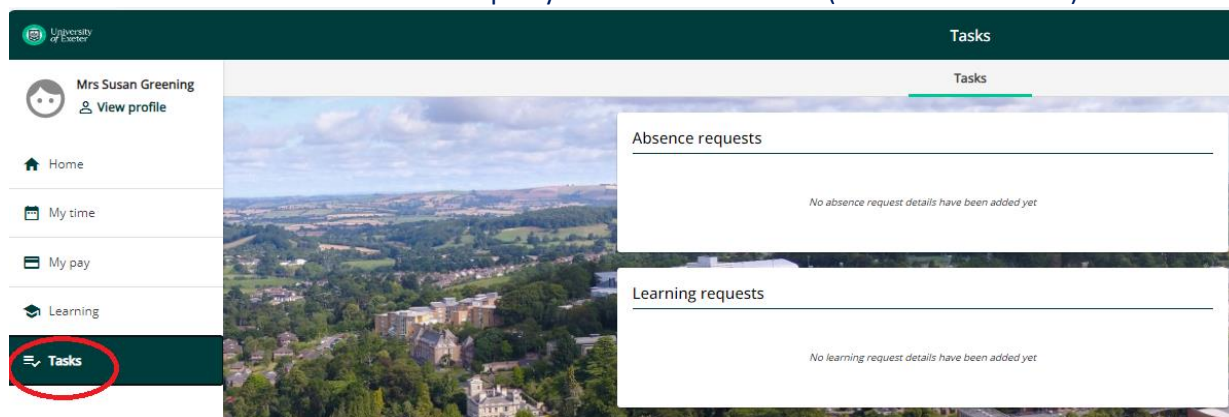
University of Exeter

Tasks

Mrs Susan Greening
View profile

Home
My time
My pay
Learning
Tasks

Tasks

Absence requests

No absence request details have been added yet

Learning requests

No learning request details have been added yet